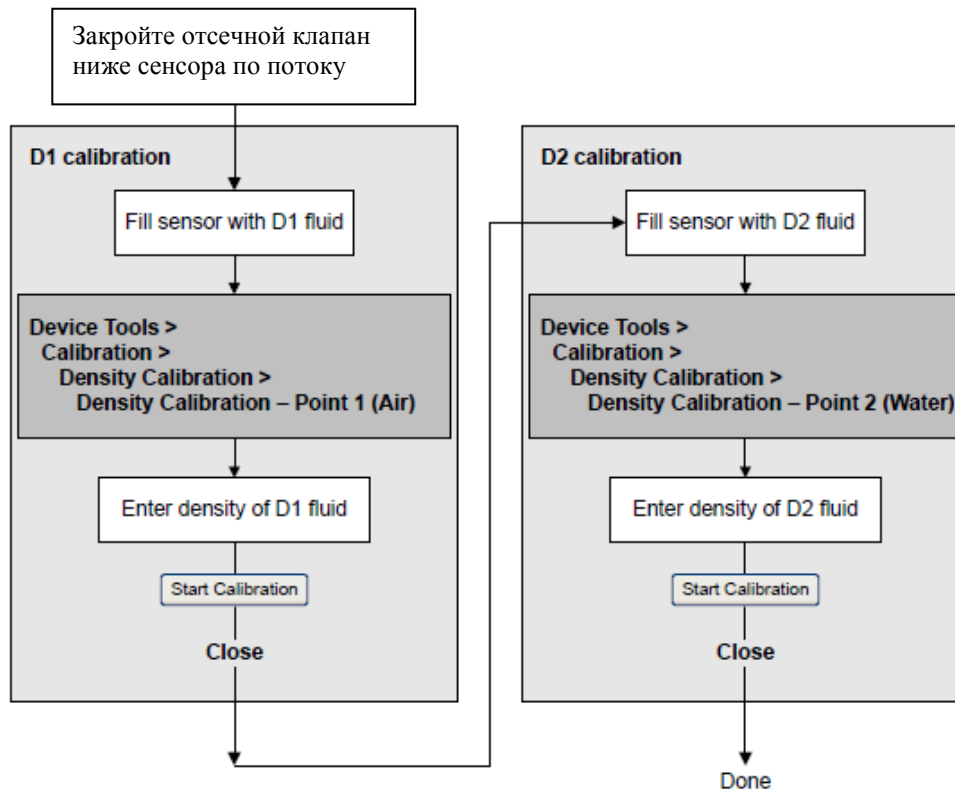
Закройте отсечной клапан ниже сенсора по потоку

D1 calibration

Fill sensor with D1 fluid

Device Tools >
Calibration >
Density Calibration >
Density Calibration – Point 1 (Air)

Enter density of D1 fluid

Start Calibration

Close

D2 calibration

Fill sensor with D2 fluid

Device Tools >
Calibration >
Density Calibration >
Density Calibration – Point 2 (Water)

Enter density of D2 fluid

Start Calibration

Close

Done